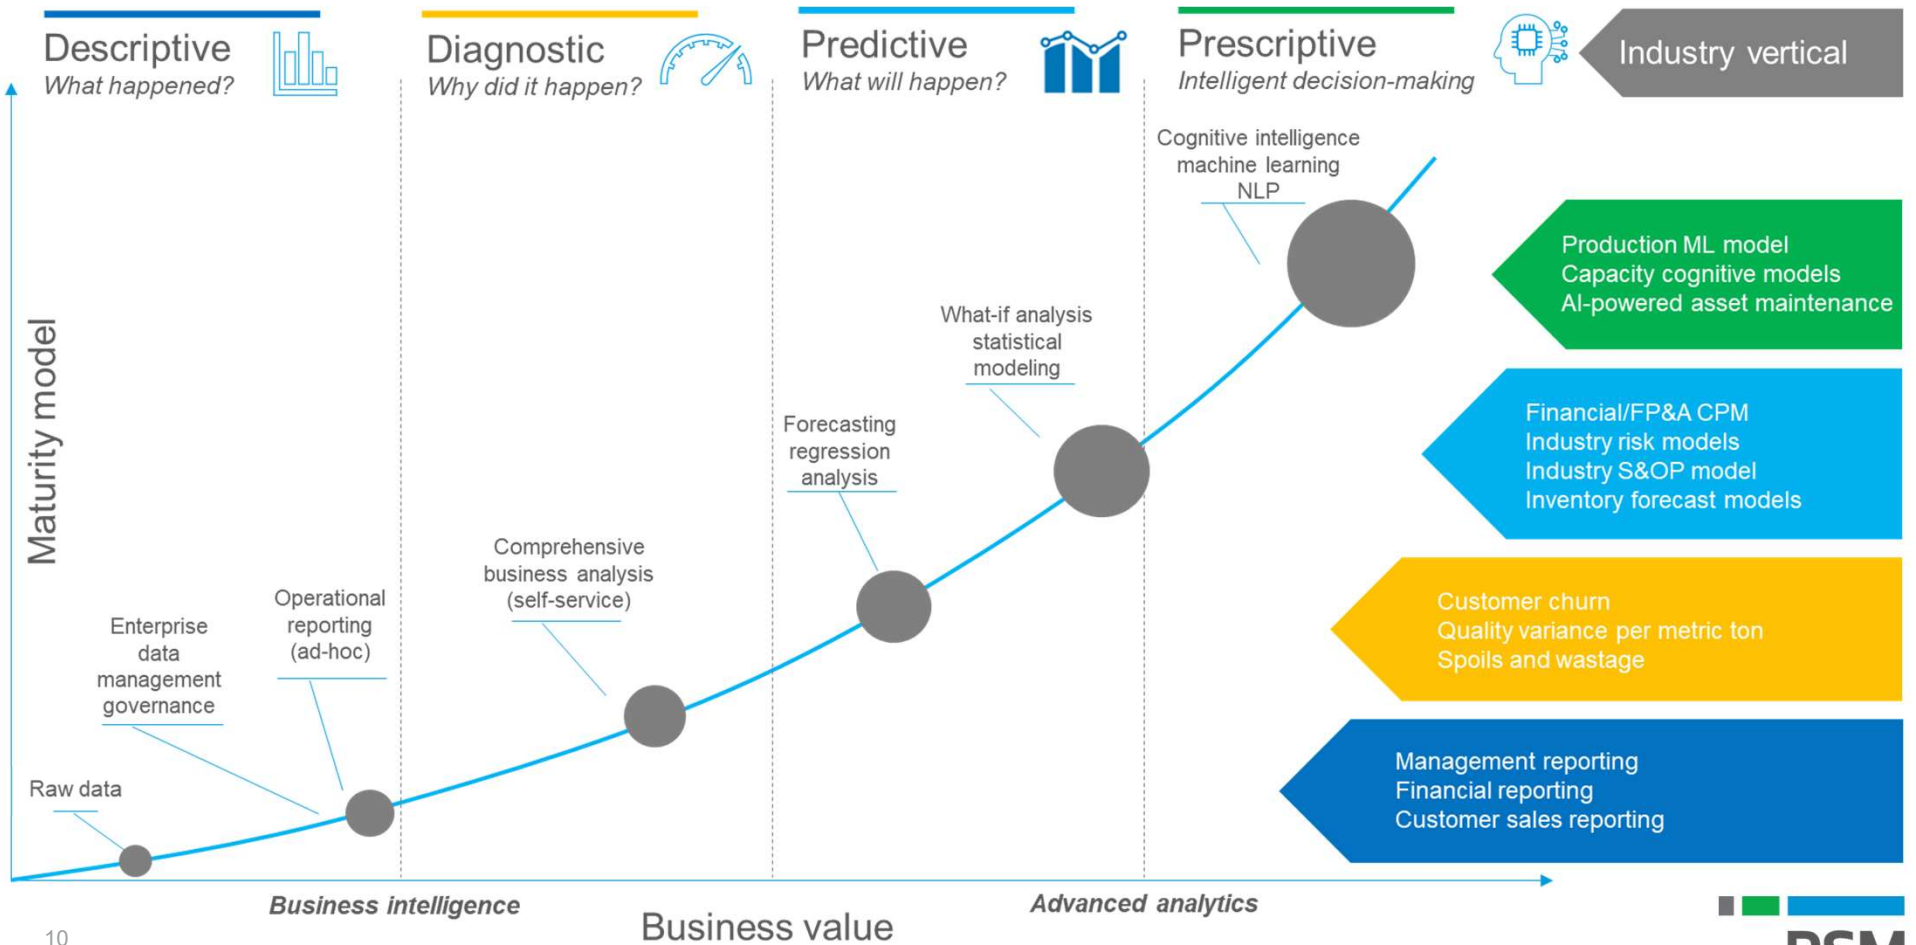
Descriptive
What happened?

Diagnostic
Why did it happen?

Predictive
What will happen?

Prescriptive
Intelligent decision-making

Industry vertical

Maturity model

Cognitive intelligence
machine learning
NLP

Production ML model
Capacity cognitive models
AI-powered asset maintenance

What-if analysis
statistical
modeling

Financial/FP&A CPM
Industry risk models
Industry S&OP model
Inventory forecast models

Forecasting
regression
analysis

Comprehensive
business analysis
(self-service)

Customer churn
Quality variance per metric ton
Spoils and wastage

Operational
reporting
(ad-hoc)

Enterprise
data
management
governance

Management reporting
Financial reporting
Customer sales reporting

Raw data

Business intelligence

Advanced analytics

10

Business value

RSM